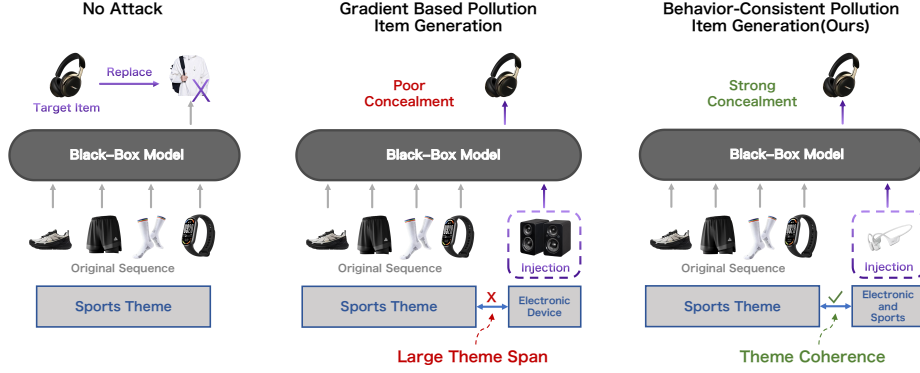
No Attack

Replace

Target Item

Black-Box Model

Original Sequence

Sports Theme

Gradient Based Pollution Item Generation

Poor Concealment

Black-Box Model

Original Sequence

Injection

Sports Theme

X

Electronic Device

Large Theme Span

Behavior-Consistent Pollution Item Generation(Ours)

Strong Concealment

Black-Box Model

Original Sequence

Injection

Sports Theme

✓

Electronic and Sports

Theme Coherence